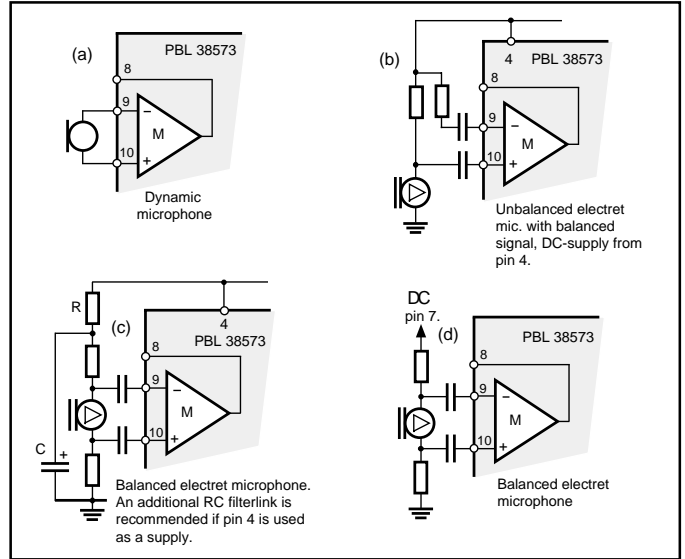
(a)
PBL 38573
8
9
10
−
+
M
Dynamic microphone

(b)
4
PBL 38573
8
9
10
−
+
M
Unbalanced electret mic. with balanced signal, DC-supply from pin 4.

R
(c)
4
PBL 38573
8
9
10
−
+
M
C
+
Balanced electret microphone. An additional RC filterlink is recommended if pin 4 is used as a supply.

DC
pin 7.
(d)
PBL 38573
8
9
10
−
+
M
Balanced electret microphone